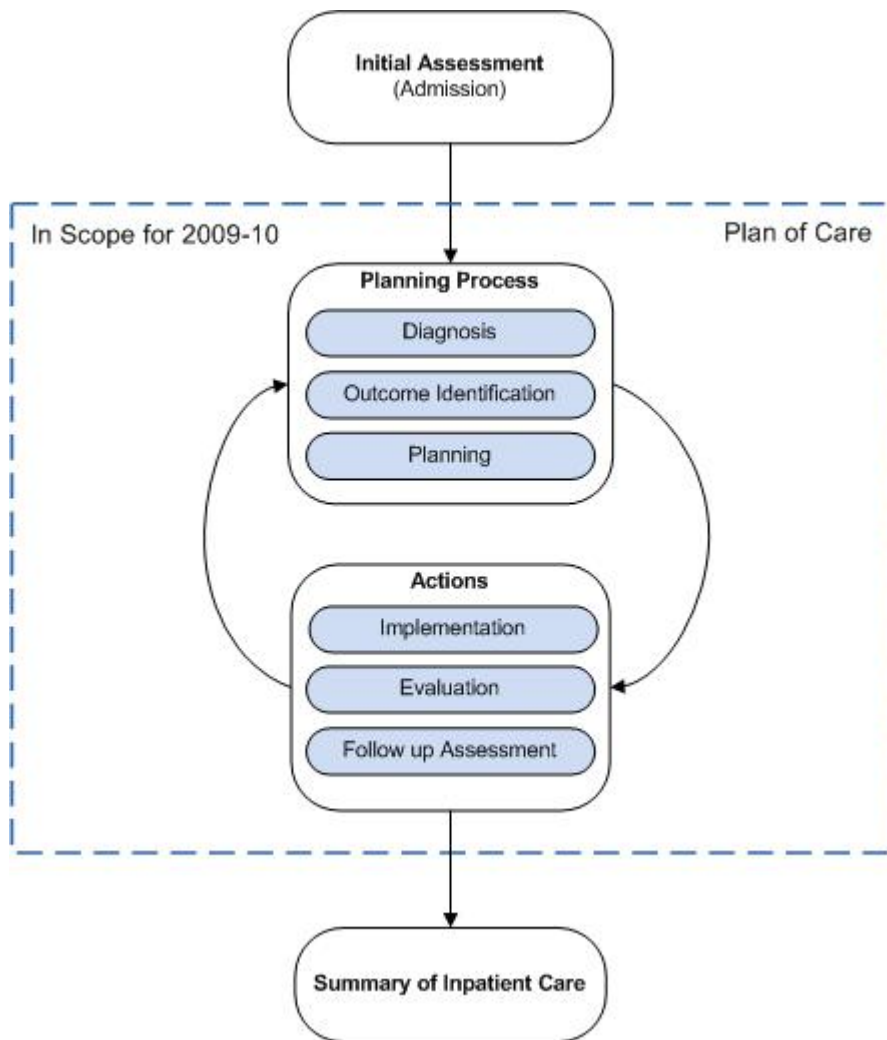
Initial Assessment
(Admission)

In Scope for 2009-10

Plan of Care

Planning Process

Diagnosis

Outcome Identification

Planning

Actions

Implementation

Evaluation

Follow up Assessment

Summary of Inpatient Care